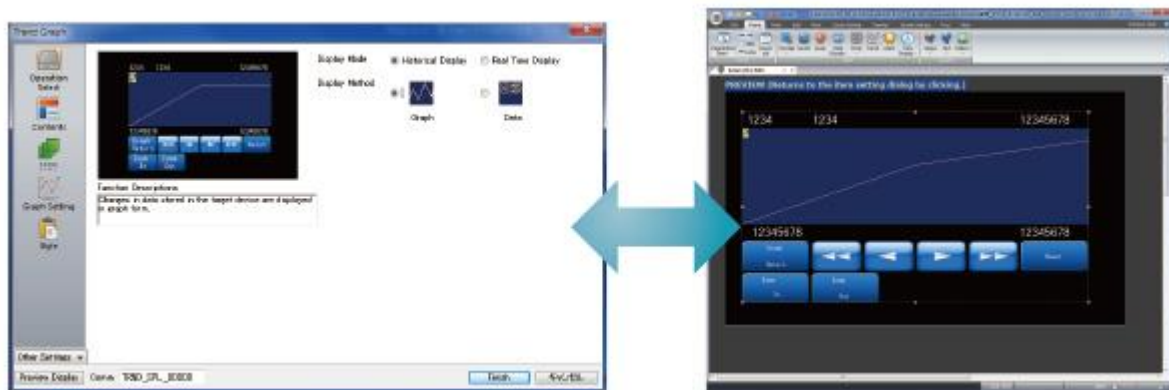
Trend Graph

Operation Select

Contents

Graph Setting

Style

1234 1234 12345678

12345678 12345678

Display Mode
Historical Display
Real Time Display

Display Method

Graph
Data

Function Descriptions
Changes in data stored in the target device are displayed in graph form.

Other Settings

Preview Display
Canvas TRND_GRL_00000

Finish

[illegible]

PREVIEW (Returns to the item setting dialog by clicking.)

1234 1234 12345678

12345678 12345678

Graph Return

Reset

Zoom In

Zoom Out